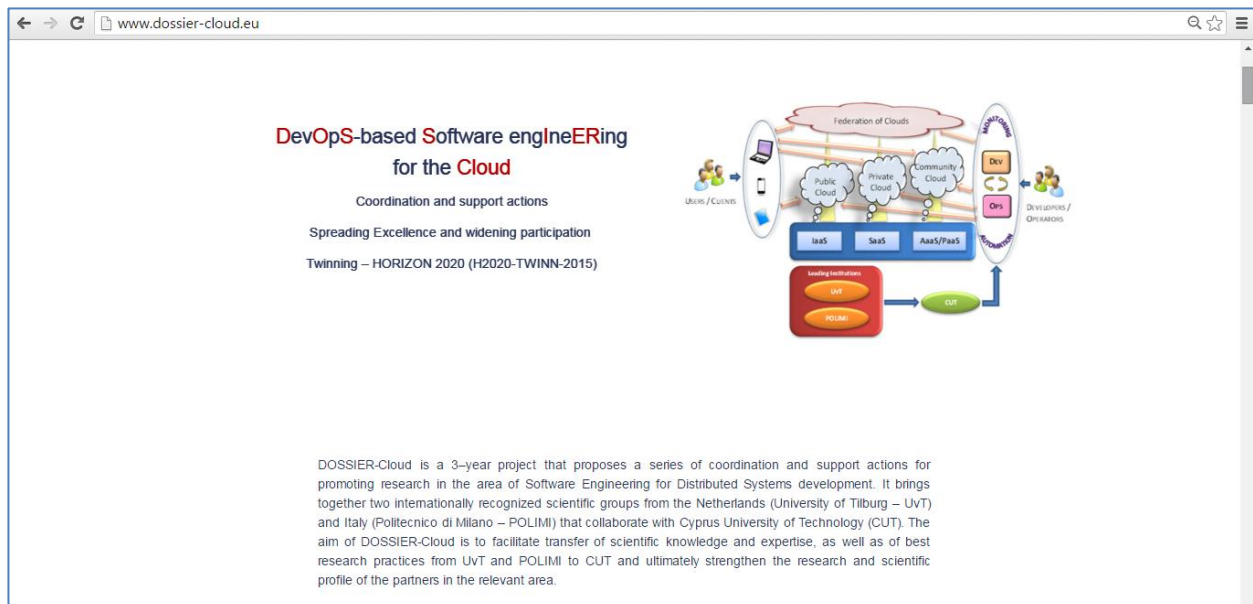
www.dossier-cloud.eu

DevOpS-based Software engIneERing for the Cloud

Coordination and support actions

Spreading Excellence and widening participation

Twinning – HORIZON 2020 (H2020-TWINN-2015)

Federation of Clouds

Users / Clients

Public Cloud

Private Cloud

Community Cloud

Monitoring

Dev

Ops

Automation

Developers / Operators

IaaS

SaaS

AaaS/PaaS

Leading Institutions

UvT

POLIMI

CUT

DOSSIER-Cloud is a 3–year project that proposes a series of coordination and support actions for promoting research in the area of Software Engineering for Distributed Systems development. It brings together two internationally recognized scientific groups from the Netherlands (University of Tilburg – UvT) and Italy (Politecnico di Milano – POLIMI) that collaborate with Cyprus University of Technology (CUT). The aim of DOSSIER-Cloud is to facilitate transfer of scientific knowledge and expertise, as well as of best research practices from UvT and POLIMI to CUT and ultimately strengthen the research and scientific profile of the partners in the relevant area.